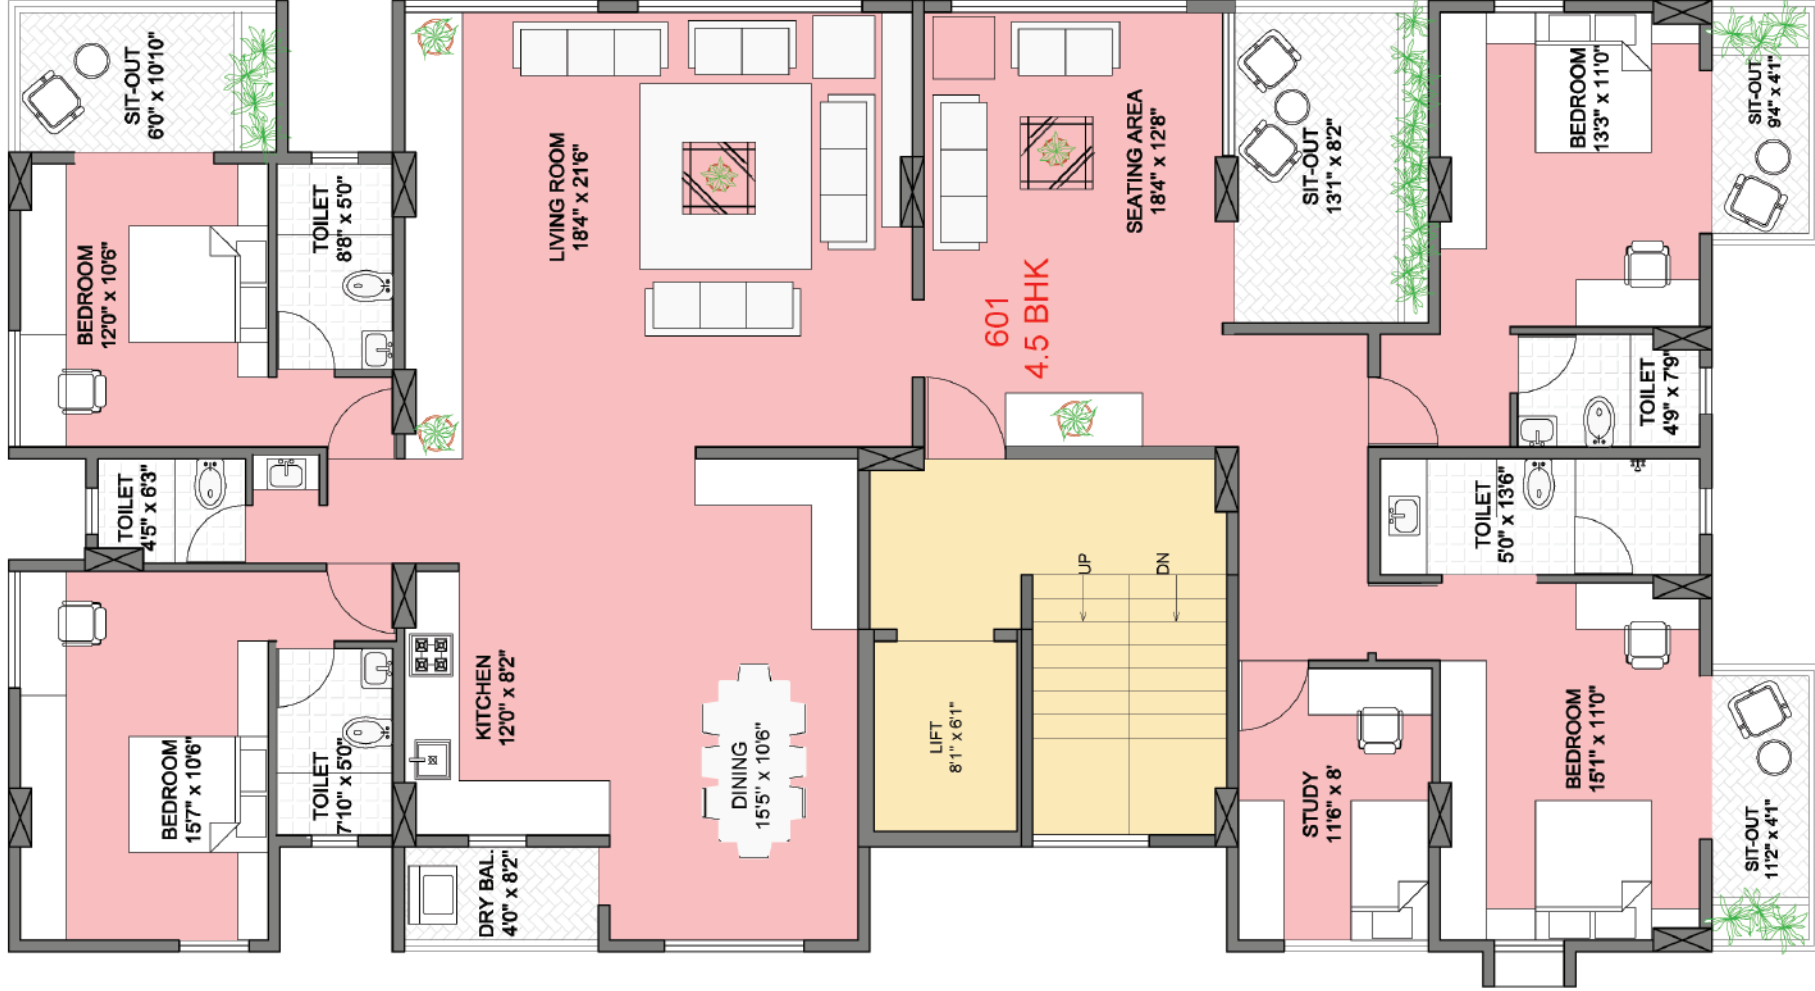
SIT-OUT
6'0" x 10'10"

BEDROOM
12'0" x 10'6"

TOILET
8'8" x 5'0"

LIVING ROOM
18'4" x 21'6"

SEATING AREA
18'4" x 12'8"

SIT-OUT
13'1" x 8'2"

BEDROOM
13'3" x 11'0"

SIT-OUT
9'4" x 4'1"

601
4.5 BHK

TOILET
4'9" x 7'9"

TOILET
4'5" x 6'3"

TOILET
5'0" x 13'6"

UP

DN

KITCHEN
12'0" x 8'2"

DINING
15'5" x 10'6"

LIFT
8'1" x 6'1"

BEDROOM
15'7" x 10'6"

TOILET
7'10" x 5'0"

STUDY
11'6" x 8'

BEDROOM
15'1" x 11'0"

SIT-OUT
11'2" x 4'1"

DRY BAL.
4'0" x 8'2"